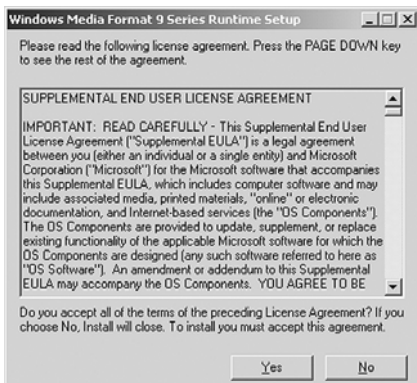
Windows Media Format 9 Series Runtime Setup

Please read the following license agreement. Press the PAGE DOWN key to see the rest of the agreement.

SUPPLEMENTAL END USER LICENSE AGREEMENT

IMPORTANT: READ CAREFULLY - This Supplemental End User License Agreement ("Supplemental EULA") is a legal agreement between you (either an individual or a single entity) and Microsoft Corporation ("Microsoft") for the Microsoft software that accompanies this Supplemental EULA, which includes computer software and may include associated media, printed materials, "online" or electronic documentation, and Internet-based services (the "OS Components"). The OS Components are provided to update, supplement, or replace existing functionality of the applicable Microsoft software for which the OS Components are designed (any such software referred to here as "OS Software"). An amendment or addendum to this Supplemental EULA may accompany the OS Components. YOU AGREE TO BE

Do you accept all of the terms of the preceding License Agreement? If you choose No, Install will close. To install you must accept this agreement.

Yes No